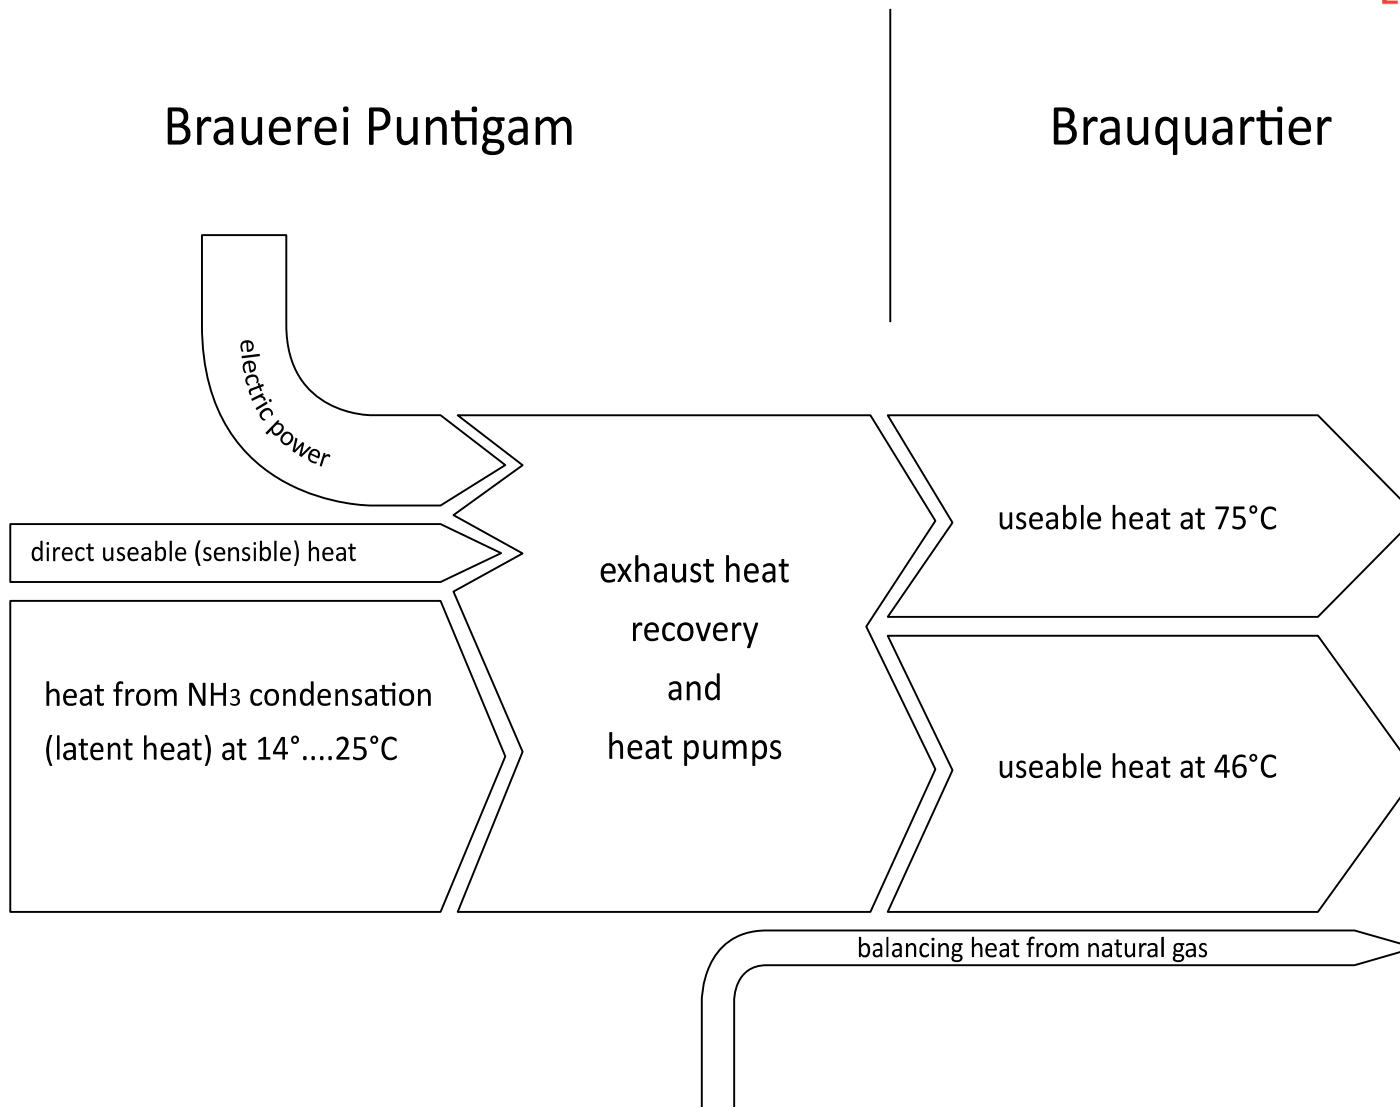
Brauerei Puntigam

Brauquartier

electric power

direct useable (sensible) heat

heat from $NH_3$ condensation (latent heat) at 14°....25°C

exhaust heat recovery and heat pumps

useable heat at 75°C

useable heat at 46°C

balancing heat from natural gas